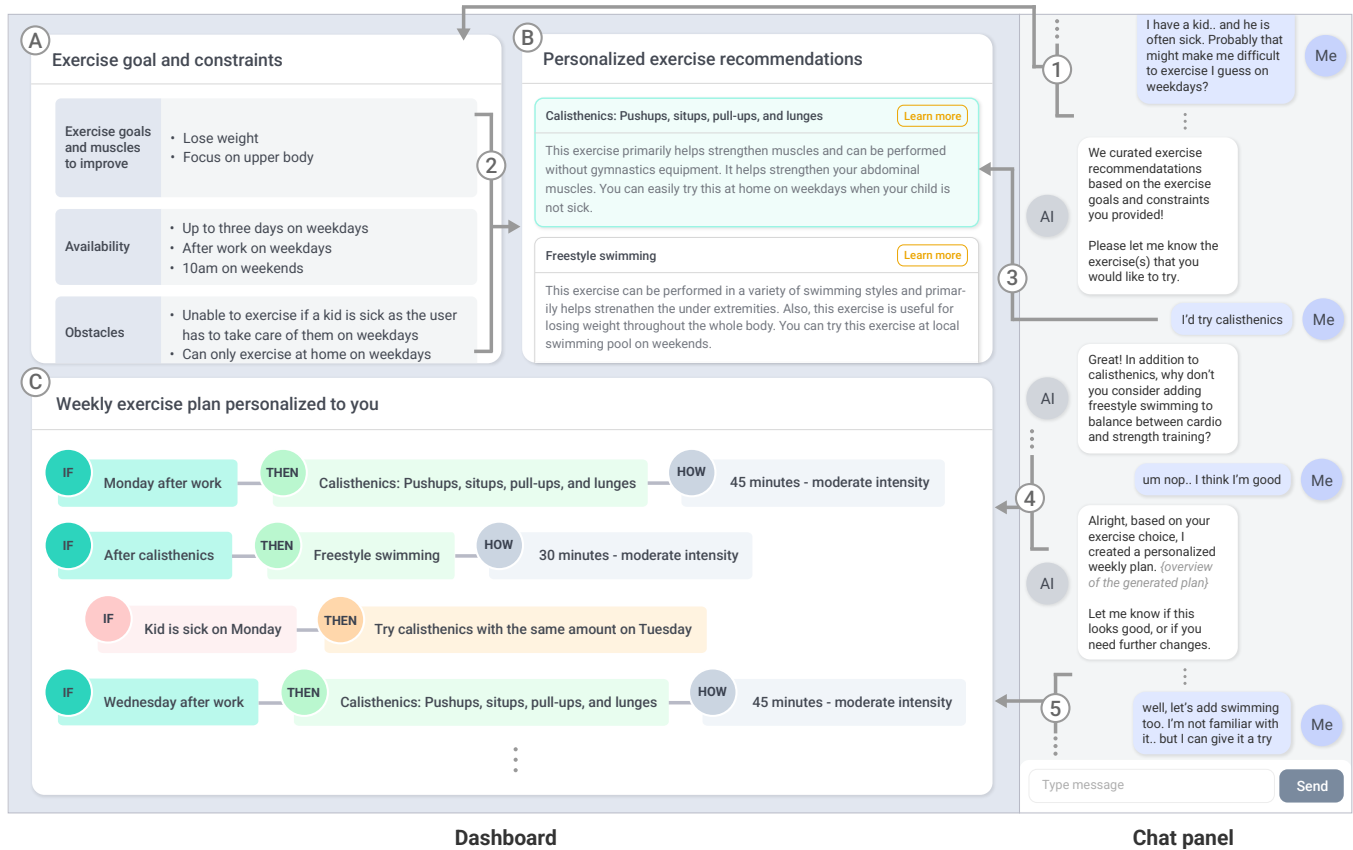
A
Exercise goal and constraints

| Exercise goals and muscles to improve | • Lose weight • Focus on upper body |
|---|---|
| Availability | • Up to three days on weekdays • After work on weekdays • 10am on weekends |
| Obstacles | • Unable to exercise if a kid is sick as the user has to take care of them on weekdays • Can only exercise at home on weekdays |

2

B
Personalized exercise recommendations

Calisthenics: Pushups, situps, pull-ups, and lunges
Learn more
This exercise primarily helps strengthen muscles and can be performed without gymnastics equipment. It helps strengthen your abdominal muscles. You can easily try this at home on weekdays when your child is not sick.

Freestyle swimming
Learn more
This exercise can be performed in a variety of swimming styles and primarily helps strenathen the under extremities. Also, this exercise is useful for losing weight throughout the whole body. You can try this exercise at local swimming pool on weekends.

C
Weekly exercise plan personalized to you

IF Monday after work THEN Calisthenics: Pushups, situps, pull-ups, and lunges HOW 45 minutes - moderate intensity

IF After calisthenics THEN Freestyle swimming HOW 30 minutes - moderate intensity

IF Kid is sick on Monday THEN Try calisthenics with the same amount on Tuesday

IF Wednesday after work THEN Calisthenics: Pushups, situps, pull-ups, and lunges HOW 45 minutes - moderate intensity

1
I have a kid.. and he is often sick. Probably that might make me difficult to exercise I guess on weekdays?
Me

AI
We curated exercise recommendatations based on the exercise goals and constraints you provided!

Please let me know the exercise(s) that you would like to try.

3
I'd try calisthenics
Me

AI
Great! In addition to calisthenics, why don't you consider adding freestyle swimming to balance between cardio and strength training?

um nop.. I think I'm good
Me

4

AI
Alright, based on your exercise choice, I created a personalized weekly plan. {overview of the generated plan}

Let me know if this looks good, or if you need further changes.

5
well, let's add swimming too. I'm not familiar with it.. but I can give it a try
Me

Type message
Send

Dashboard
Chat panel